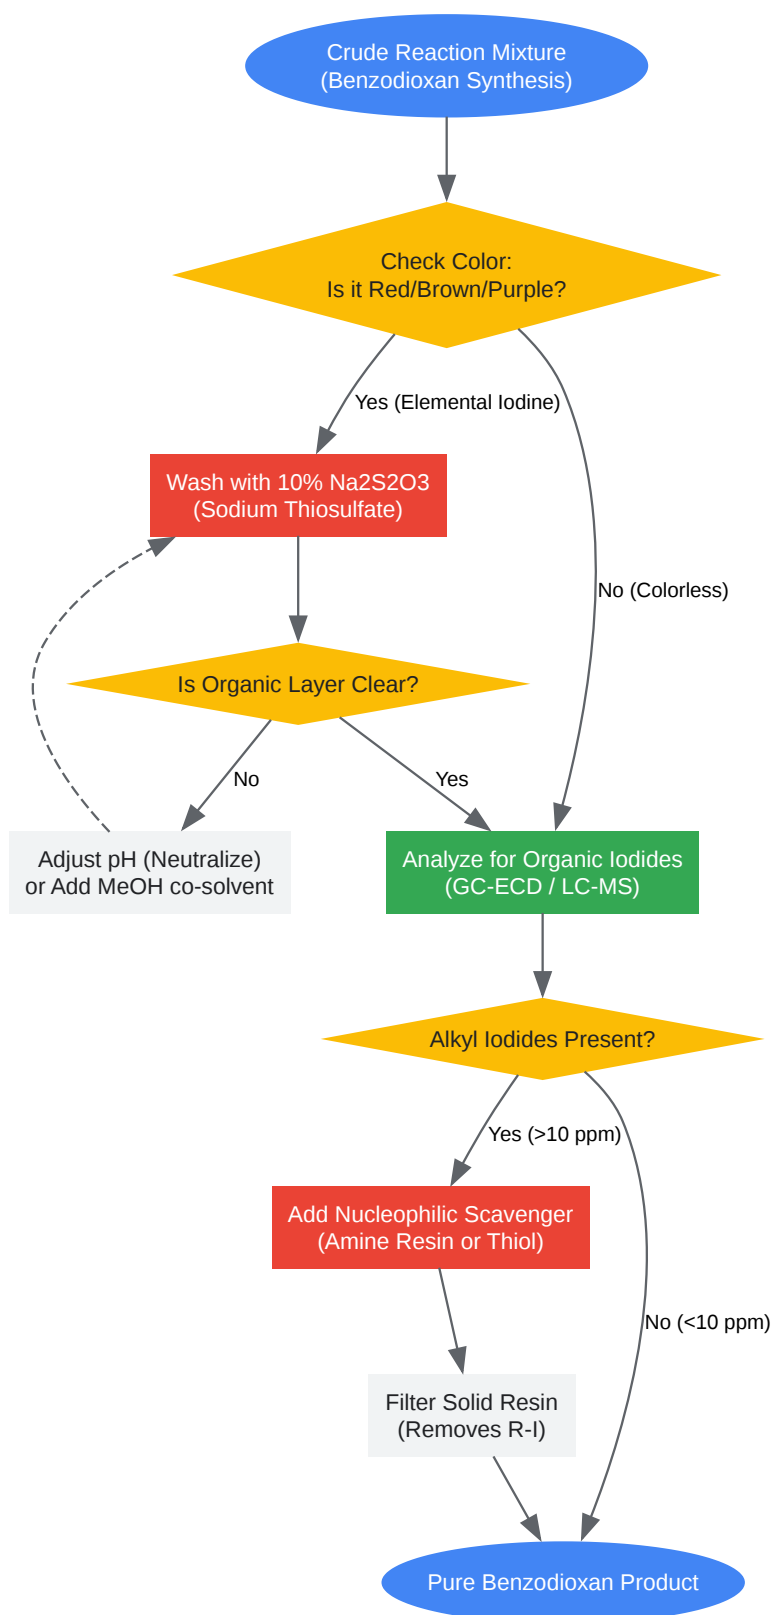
Crude Reaction Mixture
(Benzodioxan Synthesis)

Check Color:
Is it Red/Brown/Purple?

Yes (Elemental Iodine)

No (Colorless)

Wash with 10% Na2S2O3
(Sodium Thiosulfate)

Is Organic Layer Clear?

No

Yes

Adjust pH (Neutralize)
or Add MeOH co-solvent

Analyze for Organic Iodides
(GC-ECD / LC-MS)

Alkyl Iodides Present?

Yes (>10 ppm)

No (<10 ppm)

Add Nucleophilic Scavenger
(Amine Resin or Thiol)

Filter Solid Resin
(Removes R-I)

Pure Benzodioxan Product